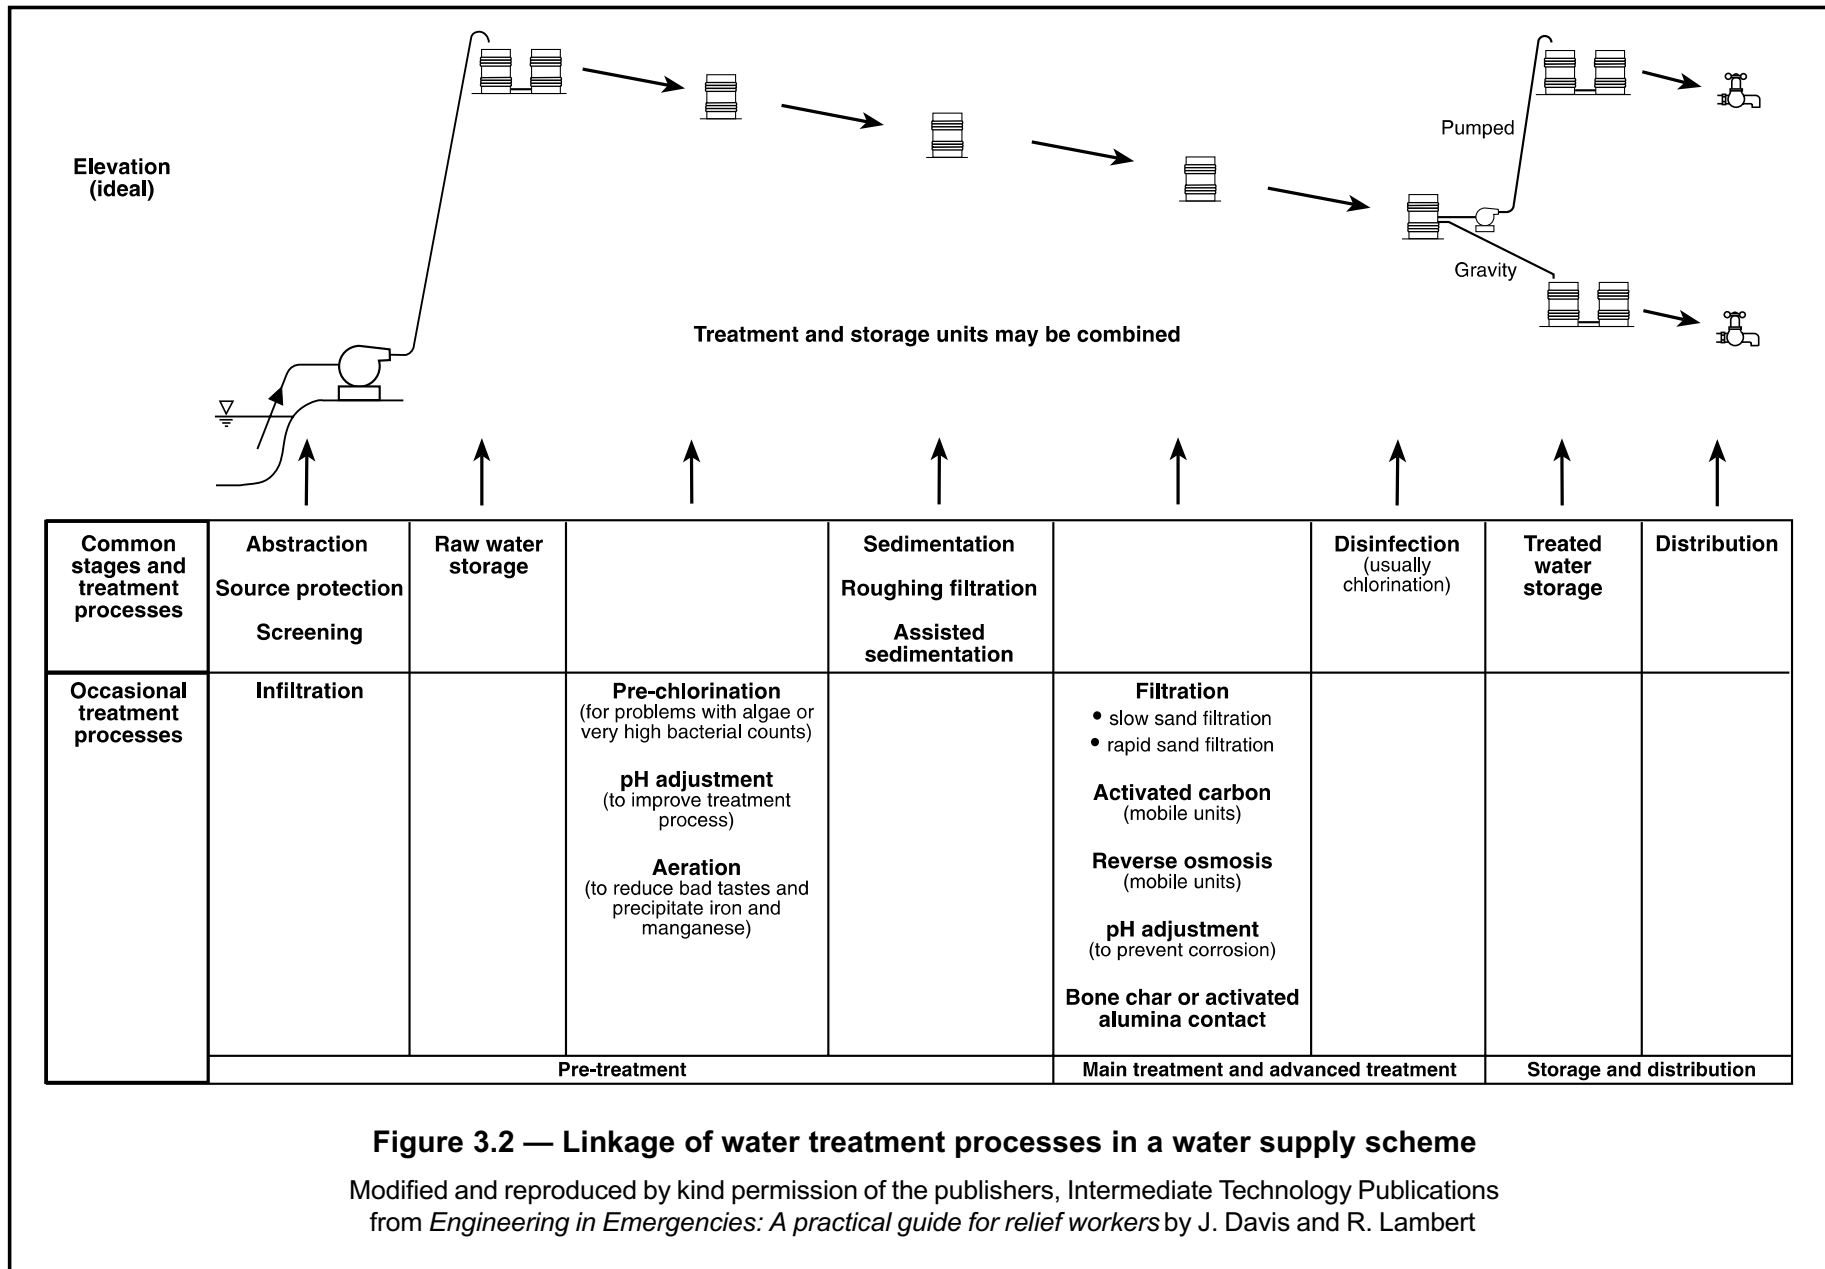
Elevation (ideal)

Pumped

Gravity

Treatment and storage units may be combined

| Common stages and treatment processes | Abstraction<br>Source protection<br>Screening | Raw water storage | | Sedimentation<br>Roughing filtration<br>Assisted sedimentation | | Disinfection (usually chlorination) | Treated water storage | Distribution |
|---|---|---|---|---|---|---|---|---|
| Occasional treatment processes | Infiltration | | Pre-chlorination (for problems with algae or very high bacterial counts)<br>pH adjustment (to improve treatment process)<br>Aeration (to reduce bad tastes and precipitate iron and manganese) | | Filtration<br>• slow sand filtration<br>• rapid sand filtration<br>Activated carbon (mobile units)<br>Reverse osmosis (mobile units)<br>pH adjustment (to prevent corrosion)<br>Bone char or activated alumina contact | | | |
| | Pre-treatment | | | | Main treatment and advanced treatment | | Storage and distribution | |

Figure 3.2 — Linkage of water treatment processes in a water supply scheme

Modified and reproduced by kind permission of the publishers, Intermediate Technology Publications from Engineering in Emergencies: A practical guide for relief workers by J. Davis and R. Lambert